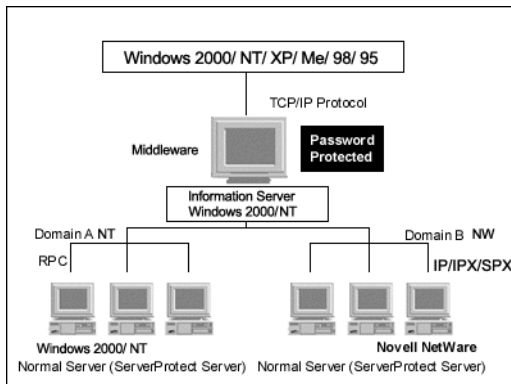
Windows 2000/ NT/ XP/ Me/ 98/ 95

TCP/IP Protocol

Middleware

Password Protected

Information Server Windows 2000/NT

Domain A NT

Domain B NW

RPC

IP/IPX/SPX

Windows 2000/ NT
Normal Server (ServerProtect Server)

Novell NetWare
Normal Server (ServerProtect Server)